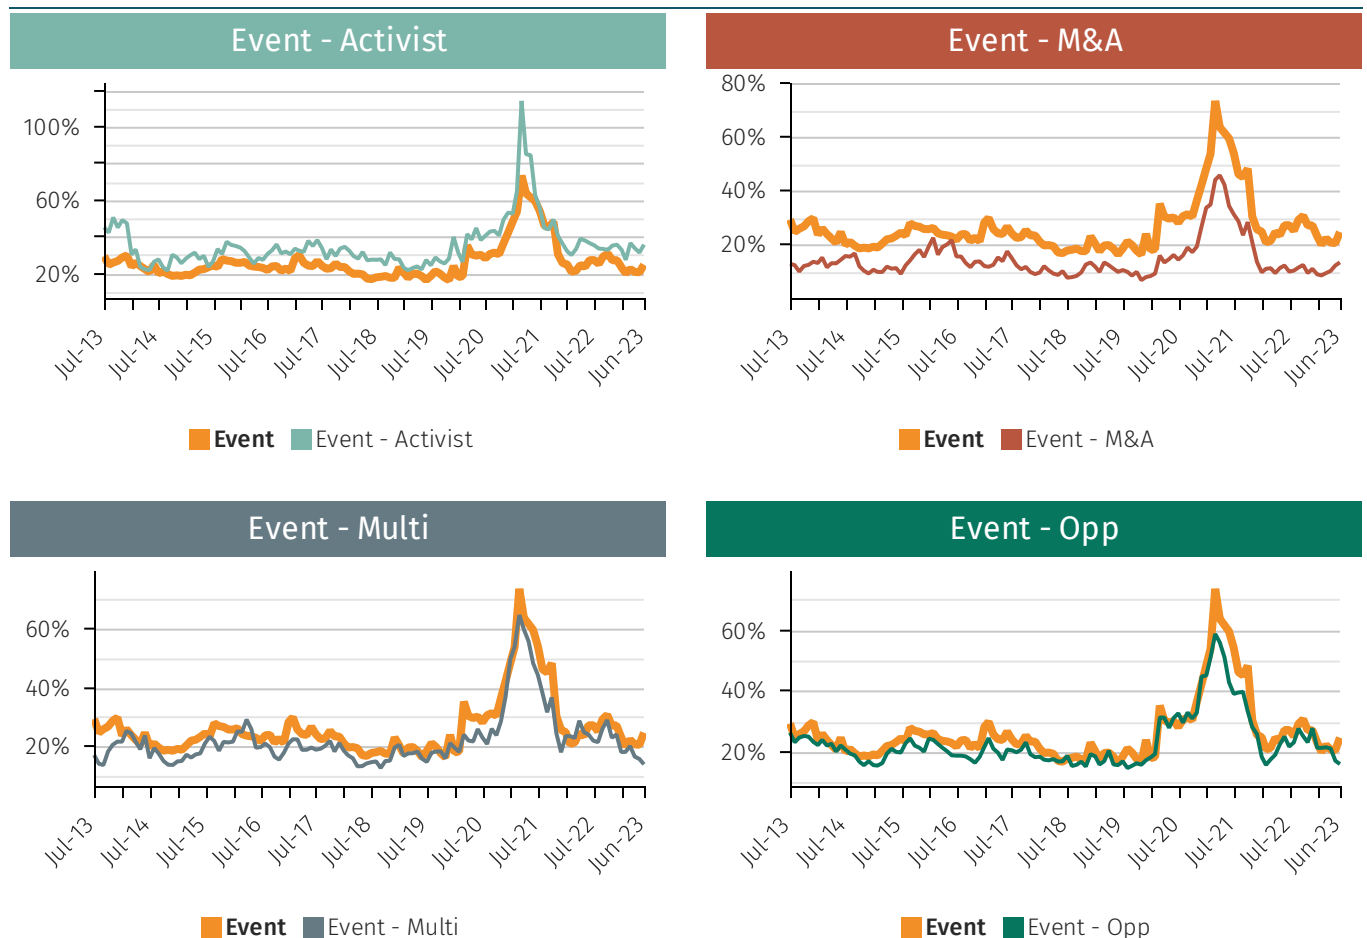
Event - Activist

100%
60%
20%

Jul-13 Jul-14 Jul-15 Jul-16 Jul-17 Jul-18 Jul-19 Jul-20 Jul-21 Jul-22 Jun-23

Event Event - Activist

Event - M&A

80%
60%
40%
20%

Jul-13 Jul-14 Jul-15 Jul-16 Jul-17 Jul-18 Jul-19 Jul-20 Jul-21 Jul-22 Jun-23

Event Event - M&A

Event - Multi

60%
40%
20%

Jul-13 Jul-14 Jul-15 Jul-16 Jul-17 Jul-18 Jul-19 Jul-20 Jul-21 Jul-22 Jun-23

Event Event - Multi

Event - Opp

60%
40%
20%

Jul-13 Jul-14 Jul-15 Jul-16 Jul-17 Jul-18 Jul-19 Jul-20 Jul-21 Jul-22 Jun-23

Event Event - Opp